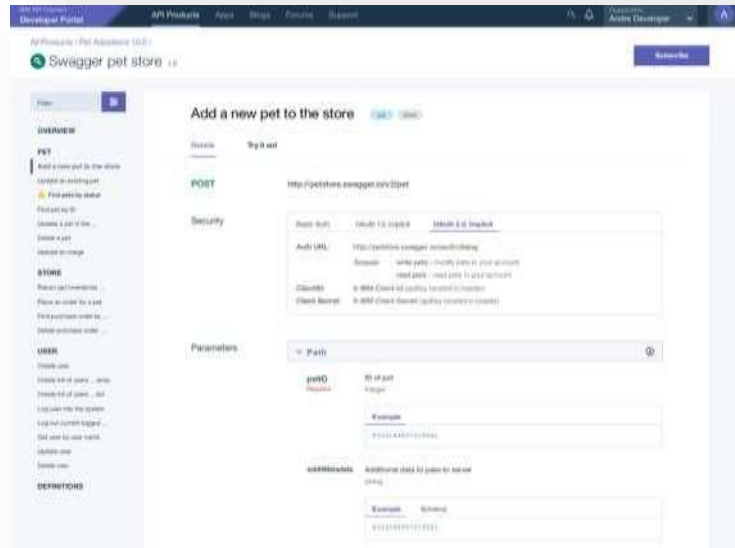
IBM API Connect
Developer Portal

API Products Apps Blogs Forums Support

Andre Developer

A

API Products / Pet Adoptions 1.0.0 /

Swagger pet store 1.0

Subscribe

Filter

OVERVIEW

PET
Add a new pet to the store
Update an existing pet
Find pets by status
Find pet by ID
Update a pet in the ...
Delete a pet
Upload an image

STORE
Return pet inventories
Place an order for a pet
Find purchase order by ...
Delete purchase order ...

USER
Create user
Create list of users ... array
Create list of users ... list
Log user into the system
Log out current logged ...
Get user by user name
Update user
Delete user

DEFINITIONS

Add a new pet to the store pet store

Details Try it out

POST http://petstore.swagger.io/v2/pet

Security

Basic Auth OAuth 1.0 Implicit OAuth 2.0 Implicit

Auth URL http://petstore.swagger.io/oauth/dialog
Scopes write:pets - modify pets in your account
read:pets - read pets in your account
ClientID X-IBM-Client-Id (apiKey located in header)
Client Secret X-IBM-Client-Secret (apiKey located in header)

Parameters

Path

petID
Required
ID of pet
integer

Example
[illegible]

additionalMetadata Additional data to pass to server
string

Example Schema
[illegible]